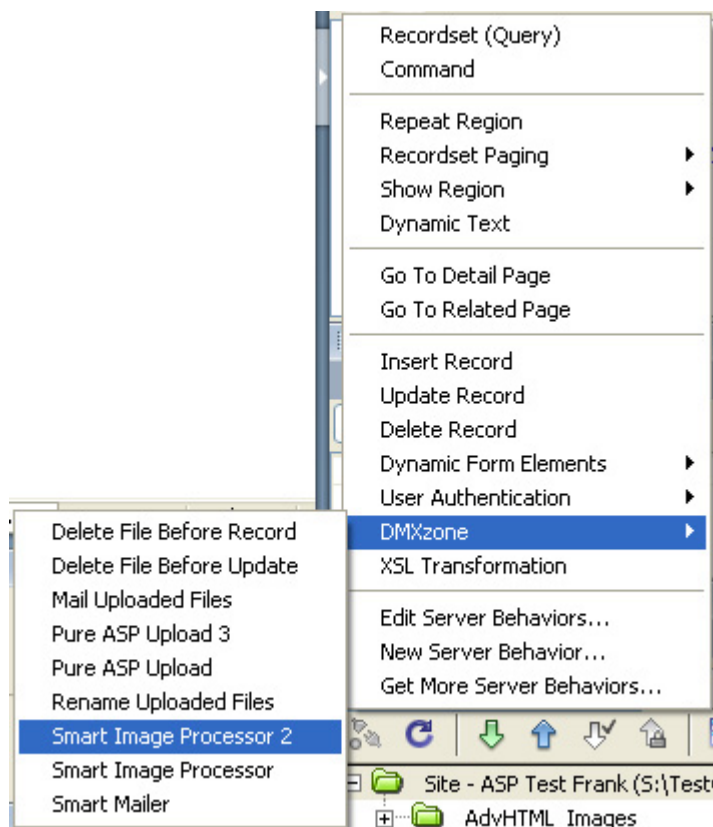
Recordset (Query)
Command

Repeat Region
Recordset Paging
Show Region
Dynamic Text

Go To Detail Page
Go To Related Page

Insert Record
Update Record
Delete Record
Dynamic Form Elements
User Authentication
DMXzone
XSL Transformation

Edit Server Behaviors...
New Server Behavior...
Get More Server Behaviors...

Delete File Before Record
Delete File Before Update
Mail Uploaded Files
Pure ASP Upload 3
Pure ASP Upload
Rename Uploaded Files
Smart Image Processor 2
Smart Image Processor
Smart Mailer

Site - ASP Test Frank (S:\Test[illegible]
AdvHTML_Images